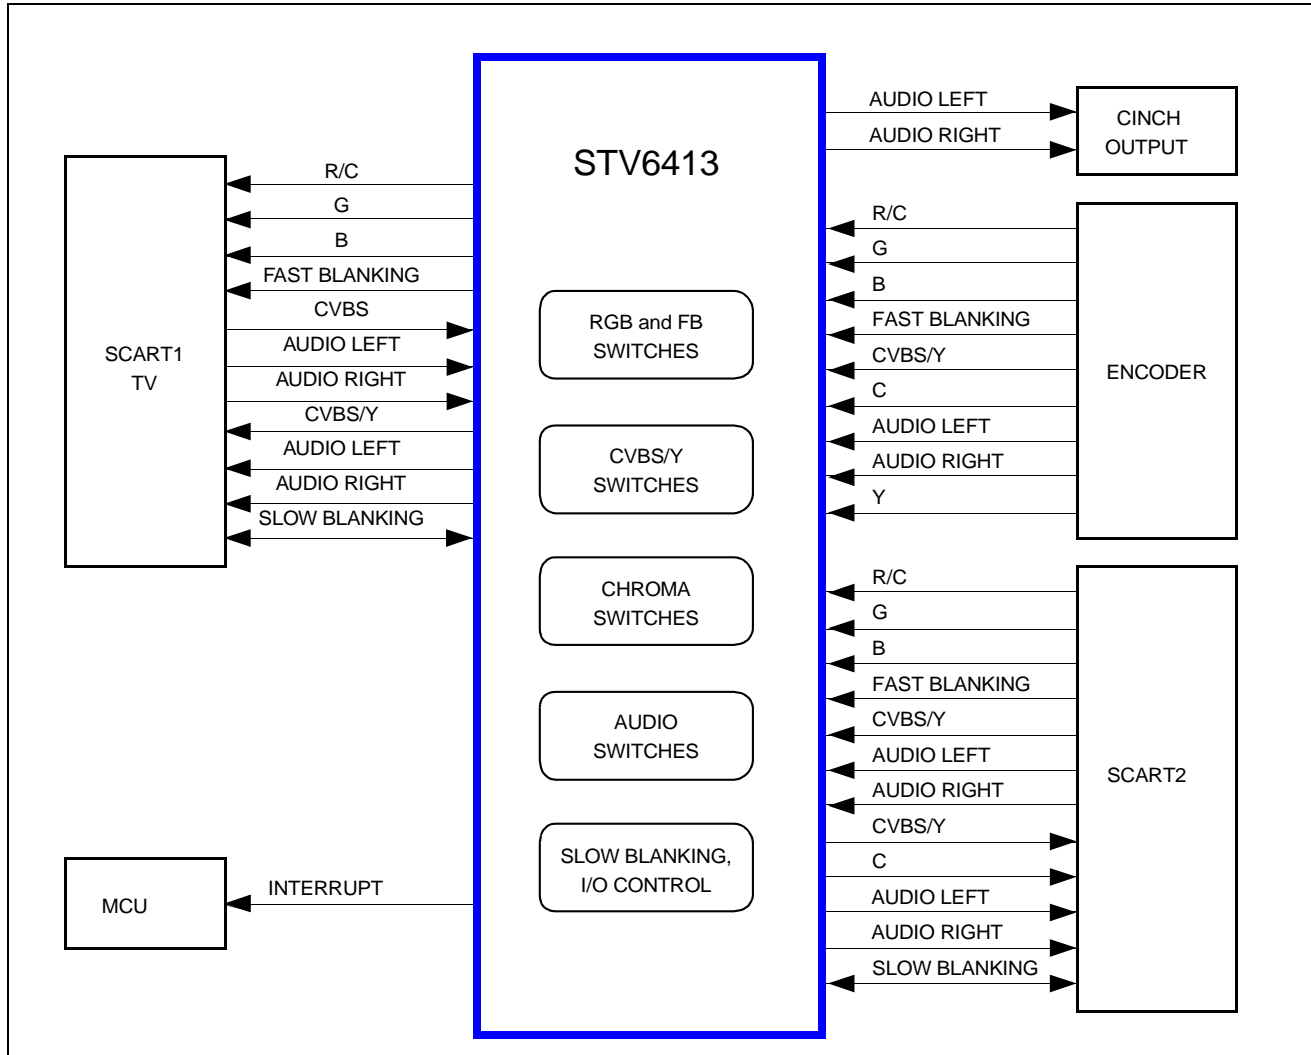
STV6413

RGB and FB SWITCHES

CVBS/Y SWITCHES

CHROMA SWITCHES

AUDIO SWITCHES

SLOW BLANKING, I/O CONTROL

SCART1 TV

R/C
G
B
FAST BLANKING
CVBS
AUDIO LEFT
AUDIO RIGHT
CVBS/Y
AUDIO LEFT
AUDIO RIGHT
SLOW BLANKING

MCU

INTERRUPT

AUDIO LEFT
AUDIO RIGHT

CINCH OUTPUT

R/C
G
B
FAST BLANKING
CVBS/Y
C
AUDIO LEFT
AUDIO RIGHT
Y

ENCODER

R/C
G
B
FAST BLANKING
CVBS/Y
AUDIO LEFT
AUDIO RIGHT
CVBS/Y
C
AUDIO LEFT
AUDIO RIGHT
SLOW BLANKING

SCART2